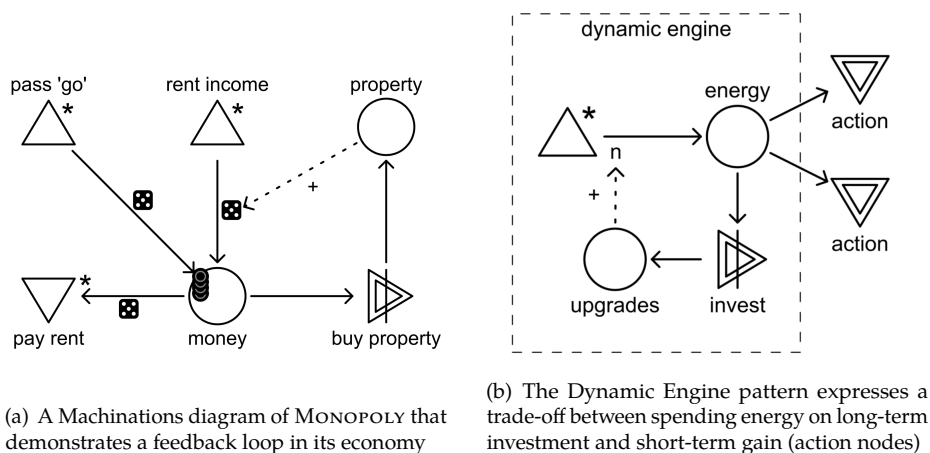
pass 'go'
*

rent income
*

property

+

pay rent
*

money

buy property

(a) A Machinations diagram of MONOPOLY that demonstrates a feedback loop in its economy

dynamic engine

*

n

energy

action

action

+

upgrades

invest

(b) The Dynamic Engine pattern expresses a trade-off between spending energy on long-term investment and short-term gain (action nodes)